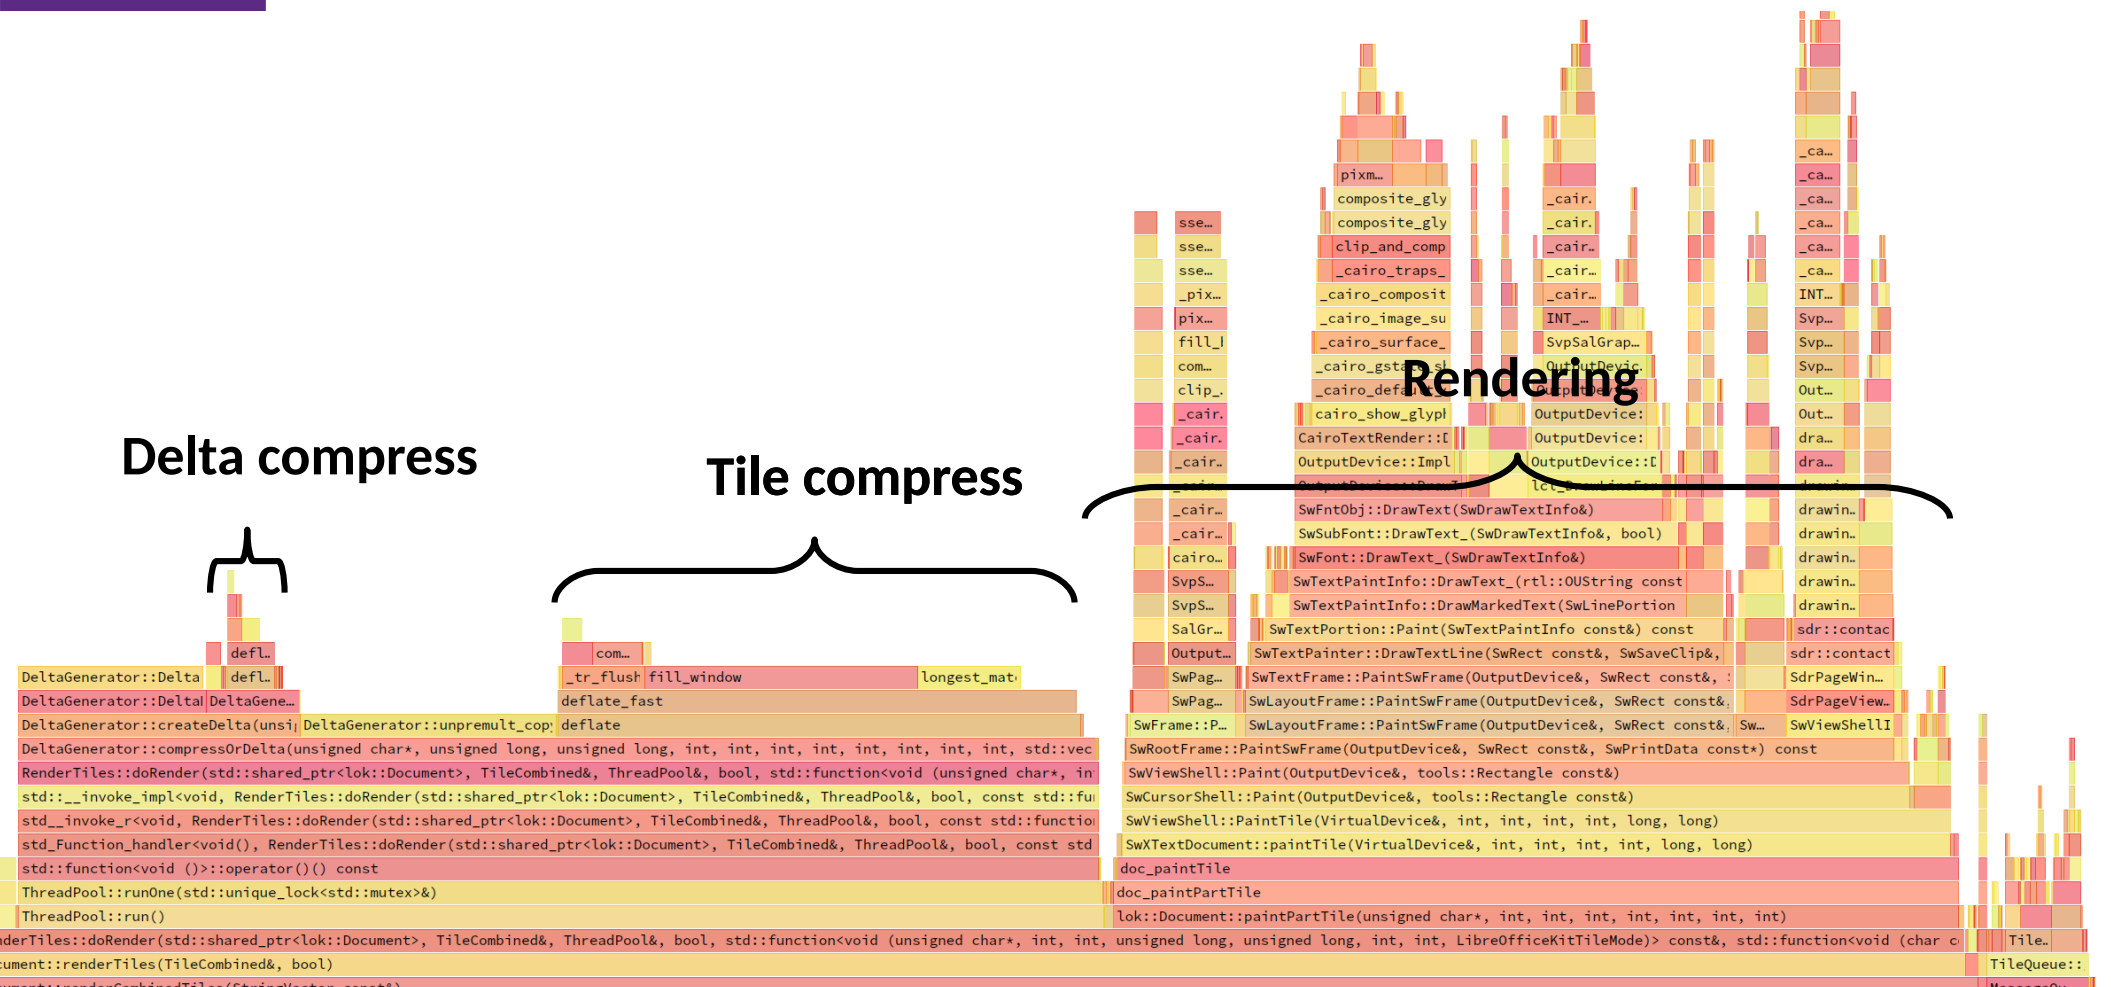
Delta compress

Tile compress

Rendering

pixm…
composite_gly
composite_gly
clip_and_comp
_cairo_traps_
_cairo_composit
_cairo_image_su
_cairo_surface_
_cairo_gsta
_cairo_def
cairo_show_glyph
CairoTextRender::D
OutputDevice::Impl

_cair.
_cair.
_cair…
_cair…
_cair…
INT_…
SvpSalGrap…
OutputDevic
OutputDevice:
OutputDevice:
OutputDevice::I

sse…
sse…
sse…
_pix…
pix…
fill_l
com…
clip_
_cair.
_cair.
_cair…
_cair…
_cair…
_cair…
cairo…
SvpS…
SvpS…
SalGr…
Output…
SwPag…
SwPag…
SwFrame::P…

_ca…
_ca…
_ca…
_ca…
_ca…
_ca…
INT…
Svp…
Svp…
Svp…
Out…
Out…
dra…
dra…
drawin…
drawin…
drawin…
drawin…
drawin…
sdr::contac
sdr::contact
SdrPageWin…
SdrPageView…
SwViewShellI

SwFntObj::DrawText(SwDrawTextInfo&)
SwSubFont::DrawText_(SwDrawTextInfo&, bool)
SwFont::DrawText_(SwDrawTextInfo&)
SwTextPaintInfo::DrawText_(rtl::OUString const
SwTextPaintInfo::DrawMarkedText(SwLinePortion
SwTextPortion::Paint(SwTextPaintInfo const&) const
SwTextPainter::DrawTextLine(SwRect const&, SwSaveClip&,
SwTextFrame::PaintSwFrame(OutputDevice&, SwRect const&,
SwLayoutFrame::PaintSwFrame(OutputDevice&, SwRect const&,
SwLayoutFrame::PaintSwFrame(OutputDevice&, SwRect const&,
Sw…
SwRootFrame::PaintSwFrame(OutputDevice&, SwRect const&, SwPrintData const*) const
SwViewShell::Paint(OutputDevice&, tools::Rectangle const&)
SwCursorShell::Paint(OutputDevice&, tools::Rectangle const&)
SwViewShell::PaintTile(VirtualDevice&, int, int, int, int, long, long)
SwXTextDocument::paintTile(VirtualDevice&, int, int, int, int, long, long)
doc_paintTile
doc_paintPartTile
lok::Document::paintPartTile(unsigned char*, int, int, int, int, int, int, int)

defl…
defl…
DeltaGenerator::Delta
DeltaGenerator::Delta
DeltaGene…
DeltaGenerator::createDelta(unsi
DeltaGenerator::unpremult_copy
com…
_tr_flush
fill_window
longest_mat
deflate_fast
deflate
DeltaGenerator::compressOrDelta(unsigned char*, unsigned long, unsigned long, int, int, int, int, int, int, int, int, std::vec
RenderTiles::doRender(std::shared_ptr<lok::Document>, TileCombined&, ThreadPool&, bool, std::function<void (unsigned char*, in
std::__invoke_impl<void, RenderTiles::doRender(std::shared_ptr<lok::Document>, TileCombined&, ThreadPool&, bool, const std::fu
std__invoke_r<void, RenderTiles::doRender(std::shared_ptr<lok::Document>, TileCombined&, ThreadPool&, bool, const std::functio
std_Function_handler<void(), RenderTiles::doRender(std::shared_ptr<lok::Document>, TileCombined&, ThreadPool&, bool, const std
std::function<void ()>::operator()() const
ThreadPool::runOne(std::unique_lock<std::mutex>&)
ThreadPool::run()
derTiles::doRender(std::shared_ptr<lok::Document>, TileCombined&, ThreadPool&, bool, std::function<void (unsigned char*, int, int, unsigned long, unsigned long, int, int, LibreOfficeKitTileMode)> const&, std::function<void (char c
Tile…
cument::renderTiles(TileCombined&, bool)
TileQueue::